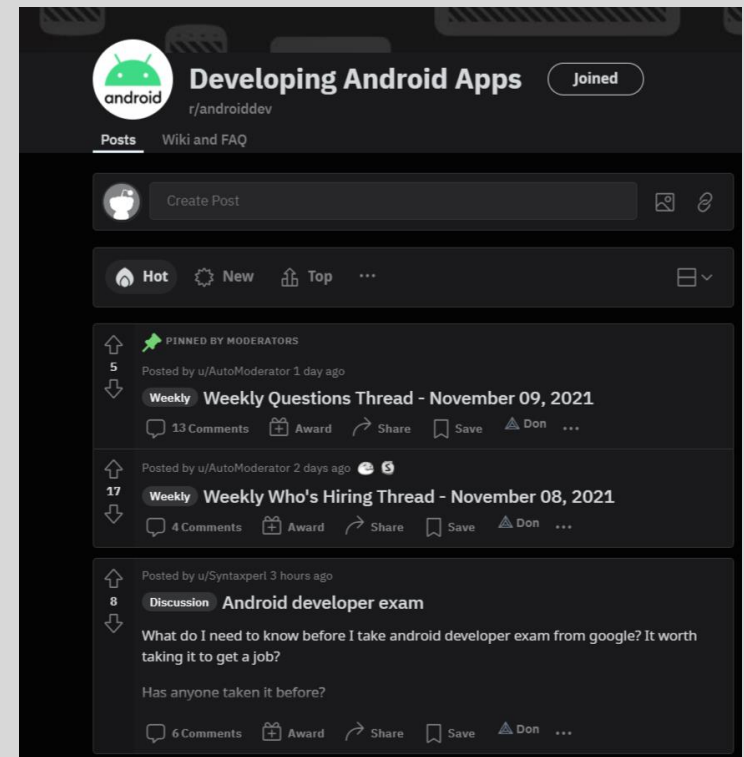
android

Developing Android Apps

Joined

r/androiddev

Posts Wiki and FAQ

Create Post

Hot New Top ···

PINNED BY MODERATORS

5

Posted by u/AutoModerator 1 day ago

Weekly Weekly Questions Thread - November 09, 2021

13 Comments Award Share Save Don ···

17

Posted by u/AutoModerator 2 days ago

Weekly Weekly Who's Hiring Thread - November 08, 2021

4 Comments Award Share Save Don ···

8

Posted by u/Syntaxperl 3 hours ago

Discussion Android developer exam

What do I need to know before I take android developer exam from google? It worth taking it to get a job?

Has anyone taken it before?

6 Comments Award Share Save Don ···